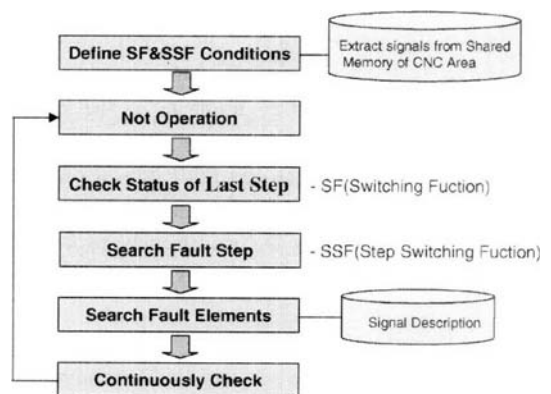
Define SF&SSF Conditions

Extract signals from Shared Memory of CNC Area

Not Operation

Check Status of Last Step

- SF(Switching Fuction)

Search Fault Step

- SSF(Step Switching Fuction)

Search Fault Elements

Signal Description

Continuously Check